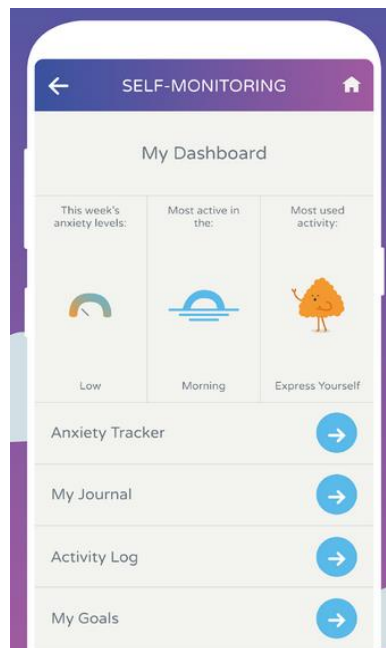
SELF-MONITORING

My Dashboard

| This week's anxiety levels: | Most active in the: | Most used activity: |
|---|---|---|
| Low | Morning | Express Yourself |

Anxiety Tracker

My Journal

Activity Log

My Goals